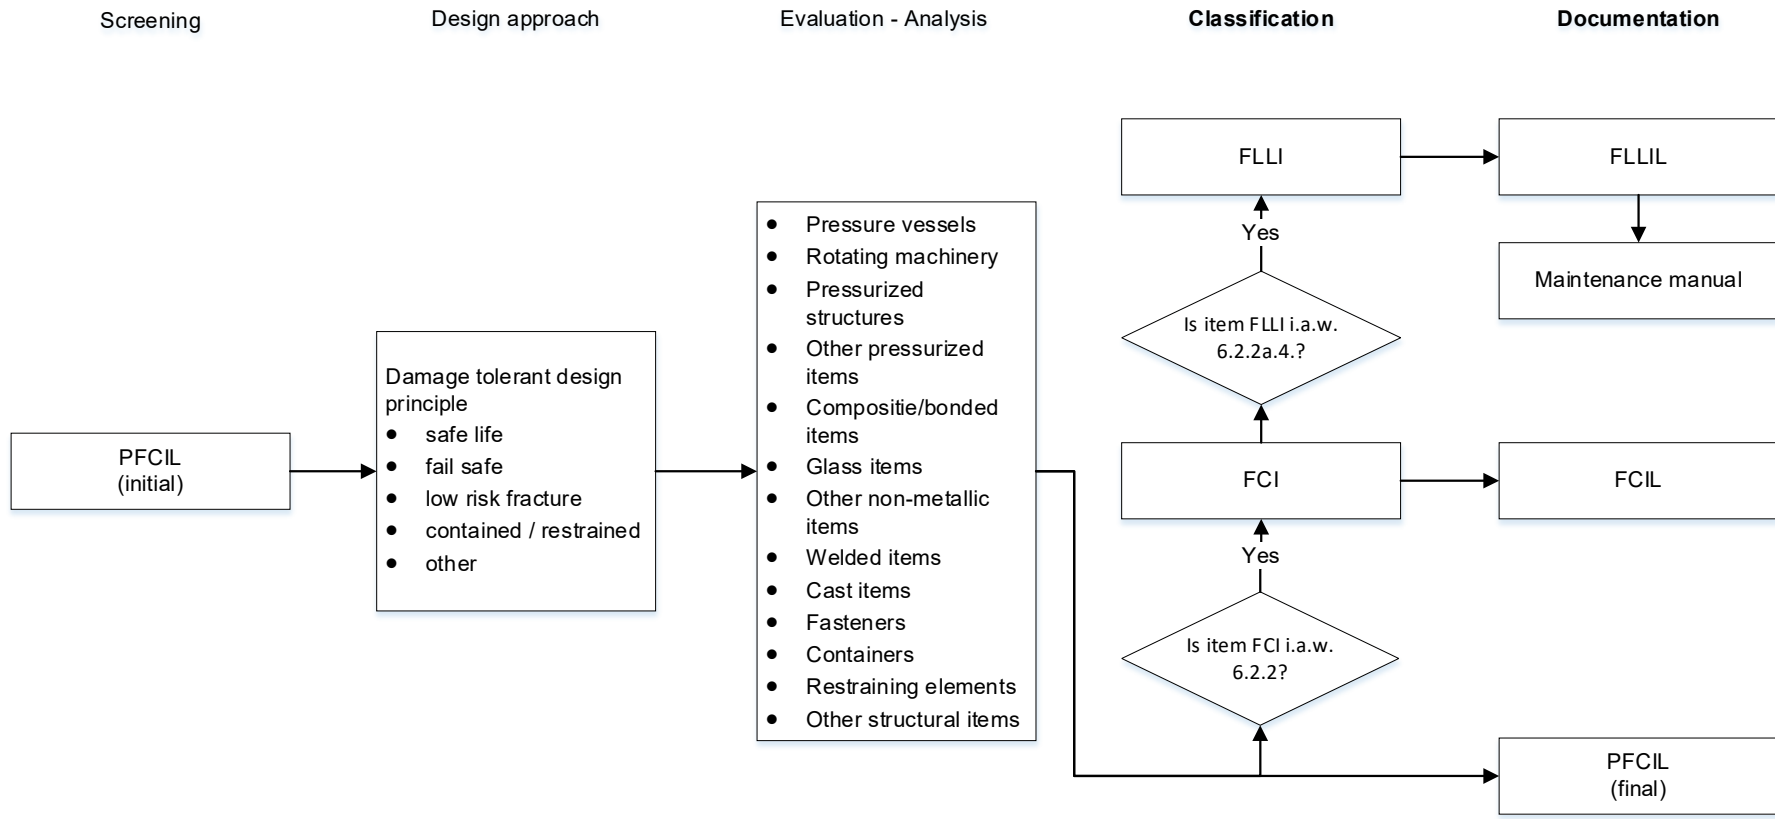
Screening

Design approach

Evaluation - Analysis

**Classification**

**Documentation**

PFCIL
(initial)

Damage tolerant design principle
- safe life
- fail safe
- low risk fracture
- contained / restrained
- other

- Pressure vessels
- Rotating machinery
- Pressurized structures
- Other pressurized items
- Compositie/bonded items
- Glass items
- Other non-metallic items
- Welded items
- Cast items
- Fasteners
- Containers
- Restraining elements
- Other structural items

FLLI

Yes

Is item FLLI i.a.w. 6.2.2a.4.?

FCI

Yes

Is item FCI i.a.w. 6.2.2?

FLLIL

Maintenance manual

FCIL

PFCIL
(final)